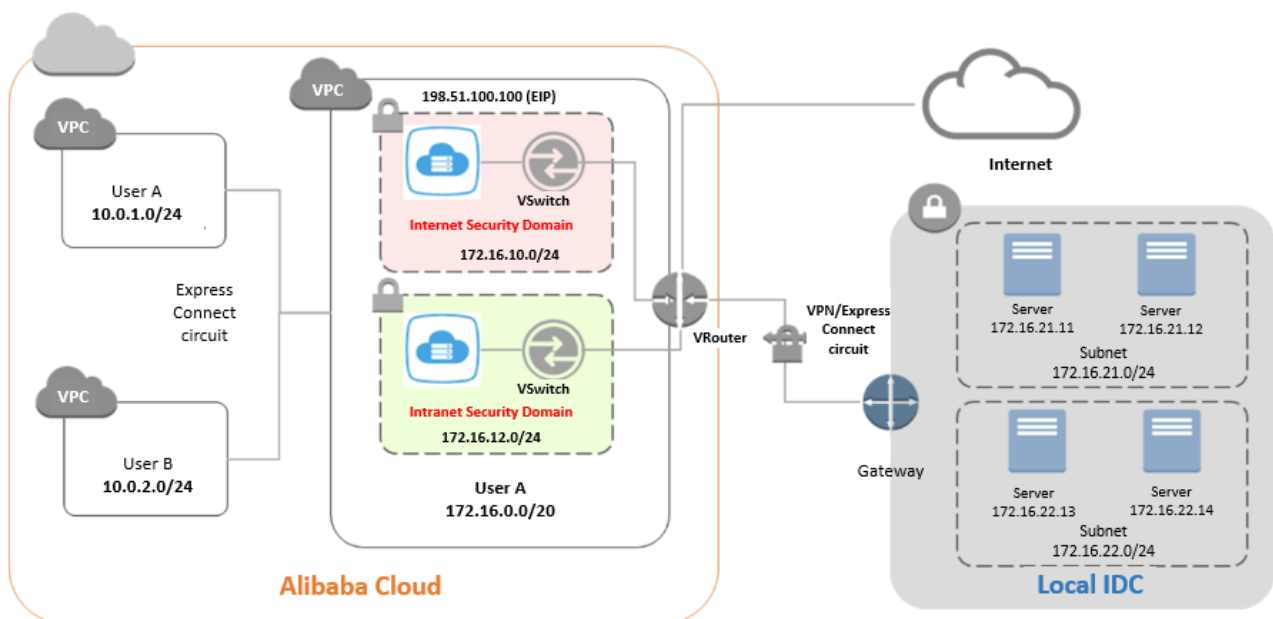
VPC

User A
10.0.1.0/24

Express Connect circuit

VPC

User B
10.0.2.0/24

VPC

198.51.100.100 (EIP)

VSwitch

Internet Security Domain

172.16.10.0/24

VSwitch

Intranet Security Domain

172.16.12.0/24

User A
172.16.0.0/20

Alibaba Cloud

VRouter

Internet

VPN/Express Connect circuit

Gateway

Server
172.16.21.11

Server
172.16.21.12

Subnet
172.16.21.0/24

Server
172.16.22.13

Server
172.16.22.14

Subnet
172.16.22.0/24

Local IDC